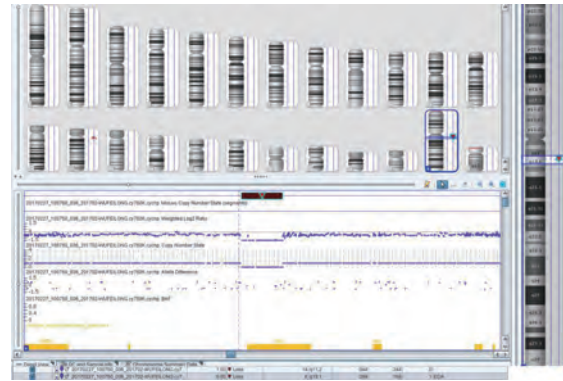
20170227_100760_006_20170310HUFELONG.cy750K.cychp: Mosaic Copy Number State (segments)

20170227_100760_006_20170310HUFELONG.cy750K.cychp: Weighted Log2 Ratio

20170227_100760_006_20170310HUFELONG.cy750K.cychp: Copy Number State

20170227_100760_006_20170310HUFELONG.cy750K.cychp: Allele Difference

20170227_100760_006_20170310HUFELONG.cy750K.cychp: BAF

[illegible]